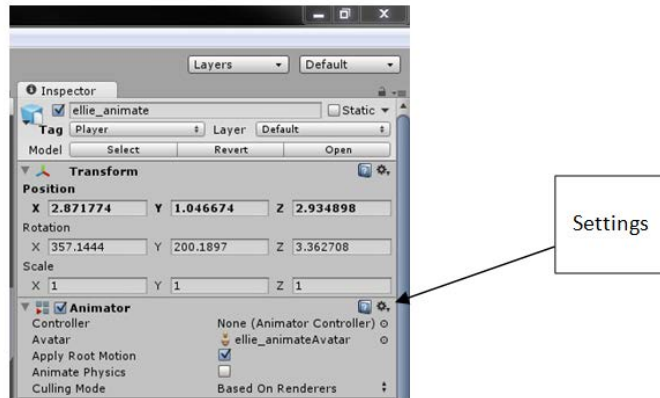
Layers
Default
Inspector
ellie_animate
Static
Tag Player
Layer Default
Model Select Revert Open
Transform
Position
X 2.871774 Y 1.046674 Z 2.934898
Rotation
X 357.1444 Y 200.1897 Z 3.362708
Scale
X 1 Y 1 Z 1
Animator
Controller None (Animator Controller)
Avatar ellie_animateAvatar
Apply Root Motion
Animate Physics
Culling Mode Based On Renderers

Settings